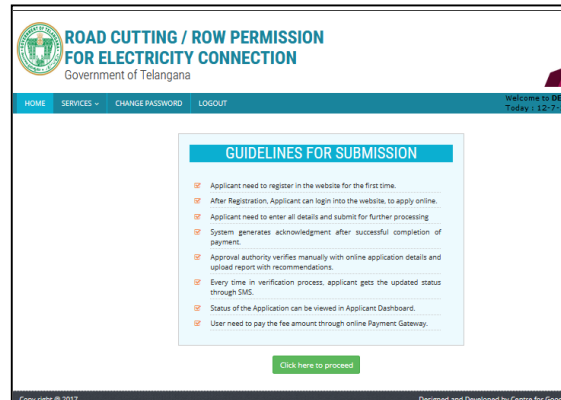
ROAD CUTTING / ROW PERMISSION FOR ELECTRICITY CONNECTION
Government of Telangana

HOME SERVICES ⌄ CHANGE PASSWORD LOGOUT

Welcome to DE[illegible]
Today | 12-7-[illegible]

GUIDELINES FOR SUBMISSION

Applicant need to register in the website for the first time.

After Registration, Applicant can login into the website, to apply online.

Applicant need to enter all details and submit for further processing

System generates acknowledgment after successful completion of payment.

Approval authority verifies manually with online application details and upload report with recommendations.

Every time in verification process, applicant gets the updated status through SMS.

Status of the Application can be viewed in Applicant Dashboard.

User need to pay the fee amount through online Payment Gateway.

Click here to proceed

Copy right @ 2017

Designed and Developed by Centre for Good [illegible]